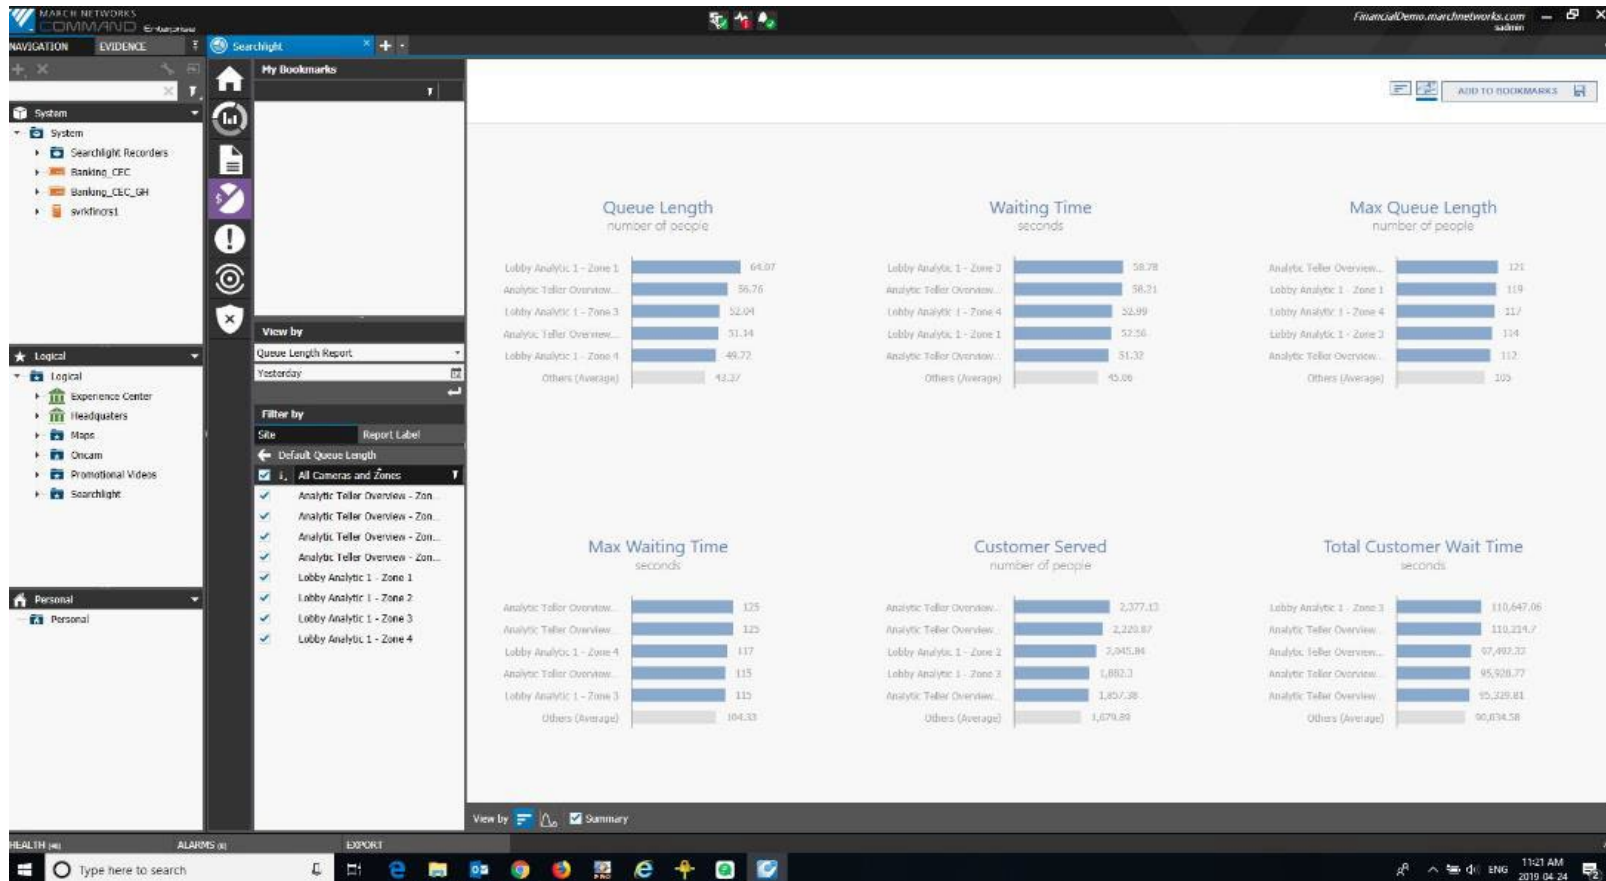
MARCH NETWORKS
COMMAND Enterprise

FinancialDemo.marchnetworks.com
sadmin

NAVIGATION EVIDENCE

Searchlight

My Bookmarks

ADD TO BOOKMARKS

System
System
Searchlight Recorders
Banking_CEC
Banking_CEC_GH
svrkfingrs1

Logical
Logical
Experience Center
Headquaters
Maps
Oncam
Promotional Videos
Searchlight

Personal
Personal

View by
Queue Length Report
Yesterday

Filter by
Site
Report Label
Default Queue Length
All Cameras and Zones
Analytic Teller Overview - Zon...
Analytic Teller Overview - Zon...
Analytic Teller Overview - Zon...
Analytic Teller Overview - Zon...
Lobby Analytic 1 - Zone 1
Lobby Analytic 1 - Zone 2
Lobby Analytic 1 - Zone 3
Lobby Analytic 1 - Zone 4

Queue Length
number of people
Lobby Analytic 1 - Zone 1 64.07
Analytic Teller Overview... 56.76
Lobby Analytic 1 - Zone 3 52.04
Analytic Teller Overview... 51.14
Lobby Analytic 1 - Zone 4 49.72
Others (Average) 43.37

Waiting Time
seconds
Lobby Analytic 1 - Zone 3 58.78
Analytic Teller Overview... 58.21
Lobby Analytic 1 - Zone 4 52.99
Lobby Analytic 1 - Zone 1 52.56
Analytic Teller Overview... 51.32
Others (Average) 45.06

Max Queue Length
number of people
Analytic Teller Overview... 121
Lobby Analytic 1 - Zone 1 119
Lobby Analytic 1 - Zone 4 117
Lobby Analytic 1 - Zone 3 114
Analytic Teller Overview... 112
Others (Average) 105

Max Waiting Time
seconds
Analytic Teller Overview... 125
Analytic Teller Overview... 123
Lobby Analytic 1 - Zone 4 117
Analytic Teller Overview... 115
Lobby Analytic 1 - Zone 3 115
Others (Average) 104.33

Customer Served
number of people
Analytic Teller Overview... 2,377.13
Analytic Teller Overview... 2,220.87
Lobby Analytic 1 - Zone 2 2,045.84
Lobby Analytic 1 - Zone 3 1,882.3
Analytic Teller Overview... 1,857.38
Others (Average) 1,679.89

Total Customer Wait Time
seconds
Lobby Analytic 1 - Zone 3 110,647.06
Analytic Teller Overview... 110,214.7
Analytic Teller Overview... 97,492.32
Analytic Teller Overview... 95,928.77
Analytic Teller Overview... 95,329.81
Others (Average) 90,034.58

View by Summary

HEALTH (4) ALARMS (0) EXPORT

Type here to search
ENG 11:21 AM 2019-04-24